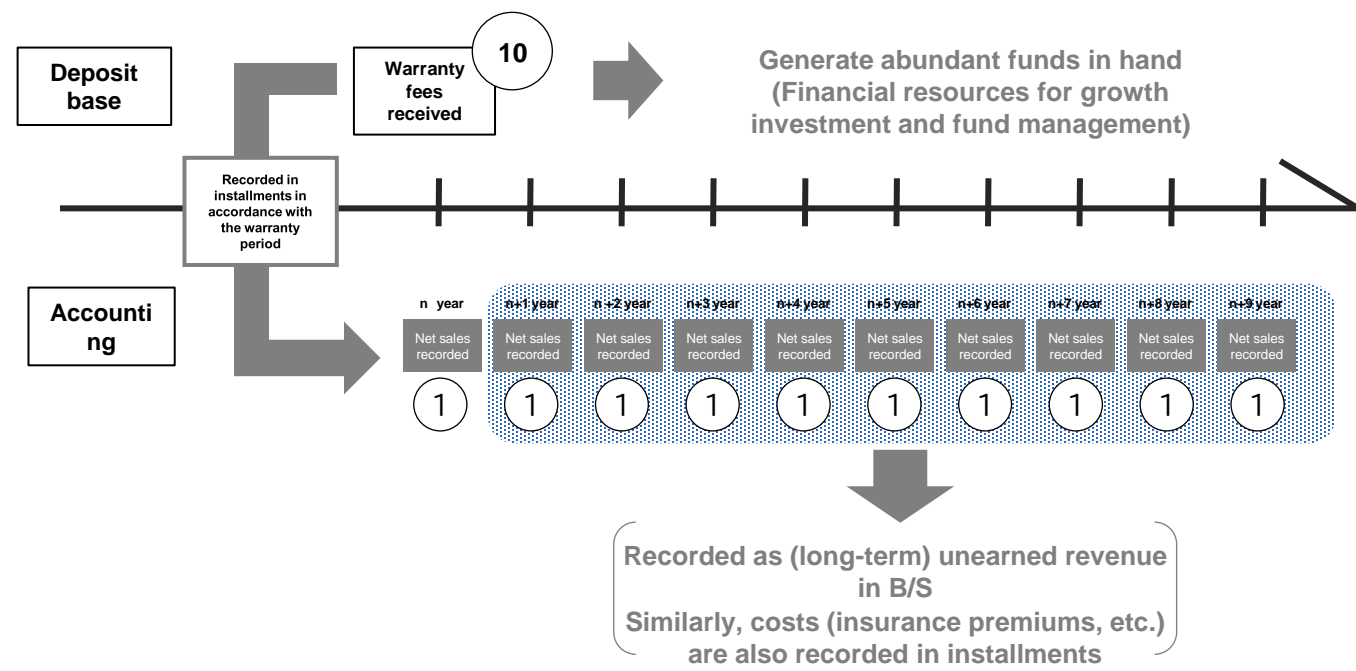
Deposit base

Warranty fees received

10

Generate abundant funds in hand (Financial resources for growth investment and fund management)

Recorded in installments in accordance with the warranty period

Accounti ng

n year
Net sales recorded
1

n+1 year
Net sales recorded
1

n +2 year
Net sales recorded
1

n+3 year
Net sales recorded
1

n+4 year
Net sales recorded
1

n+5 year
Net sales recorded
1

n+6 year
Net sales recorded
1

n+7 year
Net sales recorded
1

n+8 year
Net sales recorded
1

n+9 year
Net sales recorded
1

Recorded as (long-term) unearned revenue in B/S
Similarly, costs (insurance premiums, etc.) are also recorded in installments